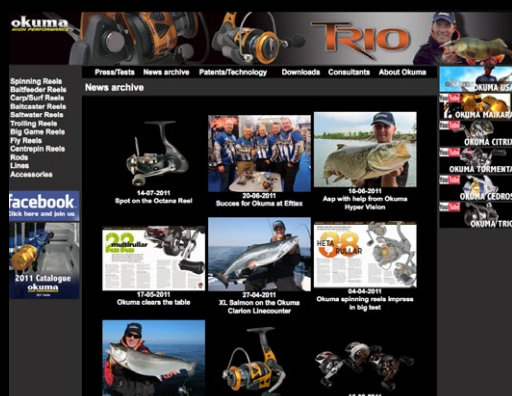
okuma HIGH PERFORMANCE

TRIO

Press/Tests News archive Patents/Technology Downloads Consultants About Okuma

Spinning Reels
Baitfeeder Reels
Carp/Surf Reels
Baitcaster Reels
Saltwater Reels
Trolling Reels
Big Game Reels
Fly Reels
Centrepin Reels
Rods
Lines
Accessories

facebook
Click here and join us

2011 Catalogue
okuma

News archive

14-07-2011
Spot on the Octane Reel

20-06-2011
Succes for Okuma at Efttex

16-06-2011
Asp with help from Okuma Hyper Vision

22 multirullar

17-05-2011
Okuma clears the table

27-04-2011
XL Salmon on the Okuma Clarion Linecounter

HETA 08 RULLAR

04-04-2011
Okuma spinning reels impress in big test

OKUMA USA
OKUMA MAIKARA
OKUMA CITRIX
OKUMA TORMENTA
OKUMA CEDROS
OKUMA TRIO